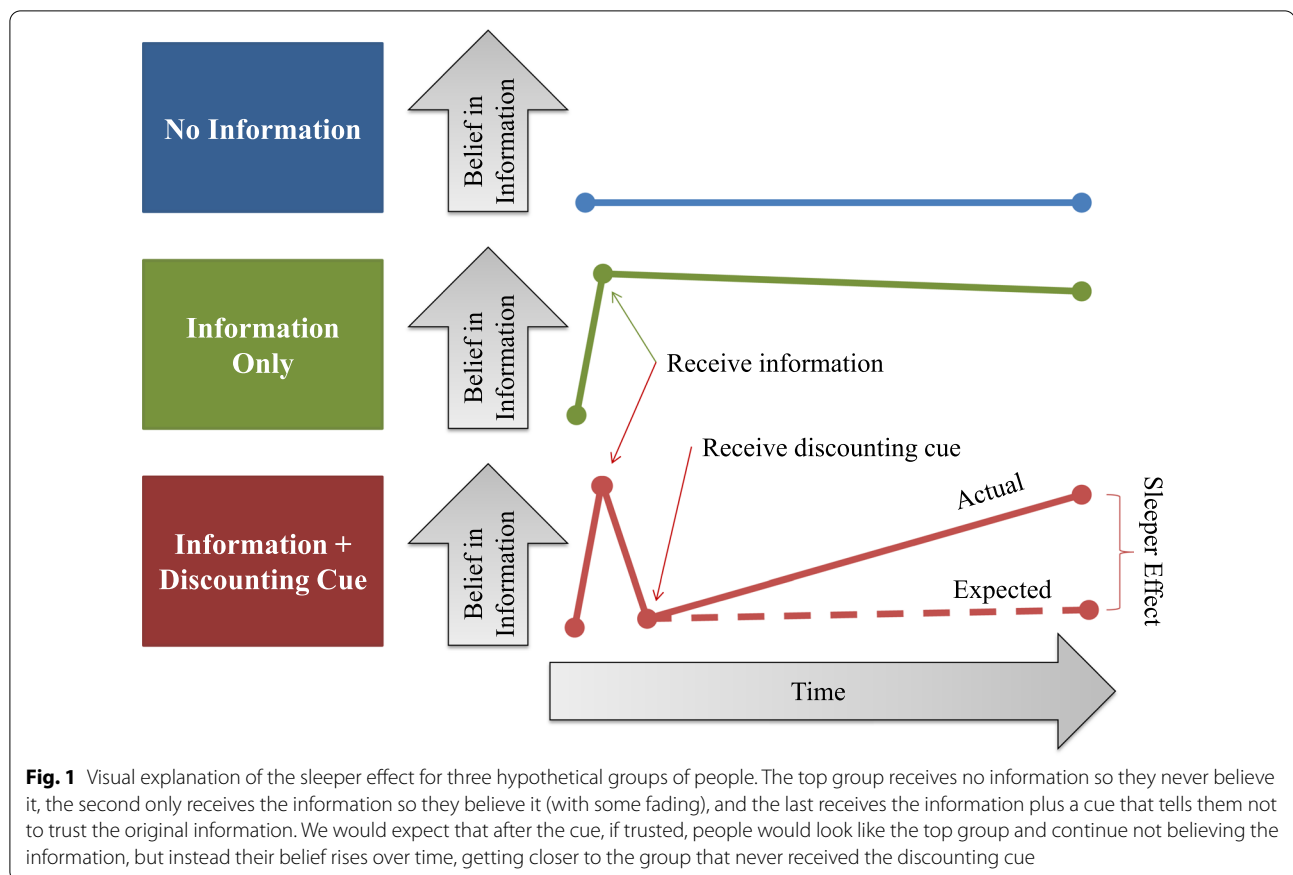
No Information

Belief in Information

Information Only

Belief in Information

Receive information

Receive discounting cue

Information + Discounting Cue

Belief in Information

Actual

Expected

Sleeper Effect

Time

**Fig. 1** Visual explanation of the sleeper effect for three hypothetical groups of people. The top group receives no information so they never believe it, the second only receives the information so they believe it (with some fading), and the last receives the information plus a cue that tells them not to trust the original information. We would expect that after the cue, if trusted, people would look like the top group and continue not believing the information, but instead their belief rises over time, getting closer to the group that never received the discounting cue